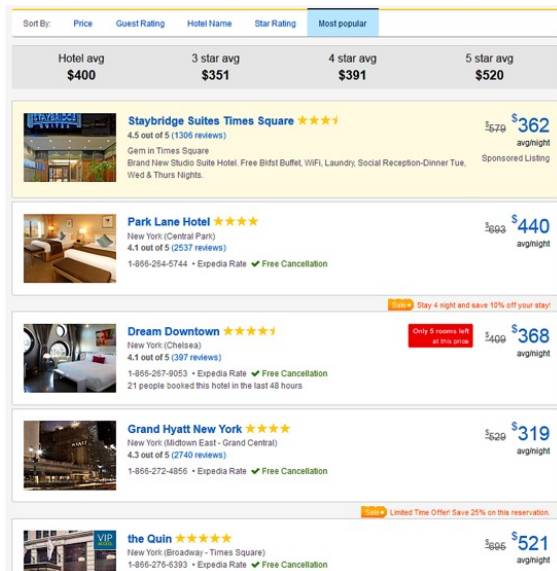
Sort By: Price Guest Rating Hotel Name Star Rating Most popular

| Hotel avg | 3 star avg | 4 star avg | 5 star avg |
|---|---|---|---|
| $400 | $351 | $391 | $520 |

Staybridge Suites Times Square
4.5 out of 5 (1306 reviews)
Gem in Times Square
Brand New Studio Suite Hotel. Free Bkfst Buffet, WiFi, Laundry, Social Reception-Dinner Tue, Wed & Thurs Nights.
$579 $362 avg/night
Sponsored Listing

Park Lane Hotel
New York (Central Park)
4.1 out of 5 (2537 reviews)
1-866-264-5744 • Expedia Rate ✔ Free Cancellation
$893 $440 avg/night

Sale Stay 4 night and save 10% off your stay!

Dream Downtown
New York (Chelsea)
4.1 out of 5 (397 reviews)
1-866-267-9053 • Expedia Rate ✔ Free Cancellation
21 people booked this hotel in the last 48 hours
Only 5 rooms left at this price
$409 $368 avg/night

Grand Hyatt New York
New York (Midtown East - Grand Central)
4.3 out of 5 (2740 reviews)
1-866-272-4856 • Expedia Rate ✔ Free Cancellation
$529 $319 avg/night

Sale Limited Time Offer! Save 25% on this reservation.

the Quin
New York (Broadway - Times Square)
1-866-276-6393 • Expedia Rate ✔ Free Cancellation
$695 $521 avg/night